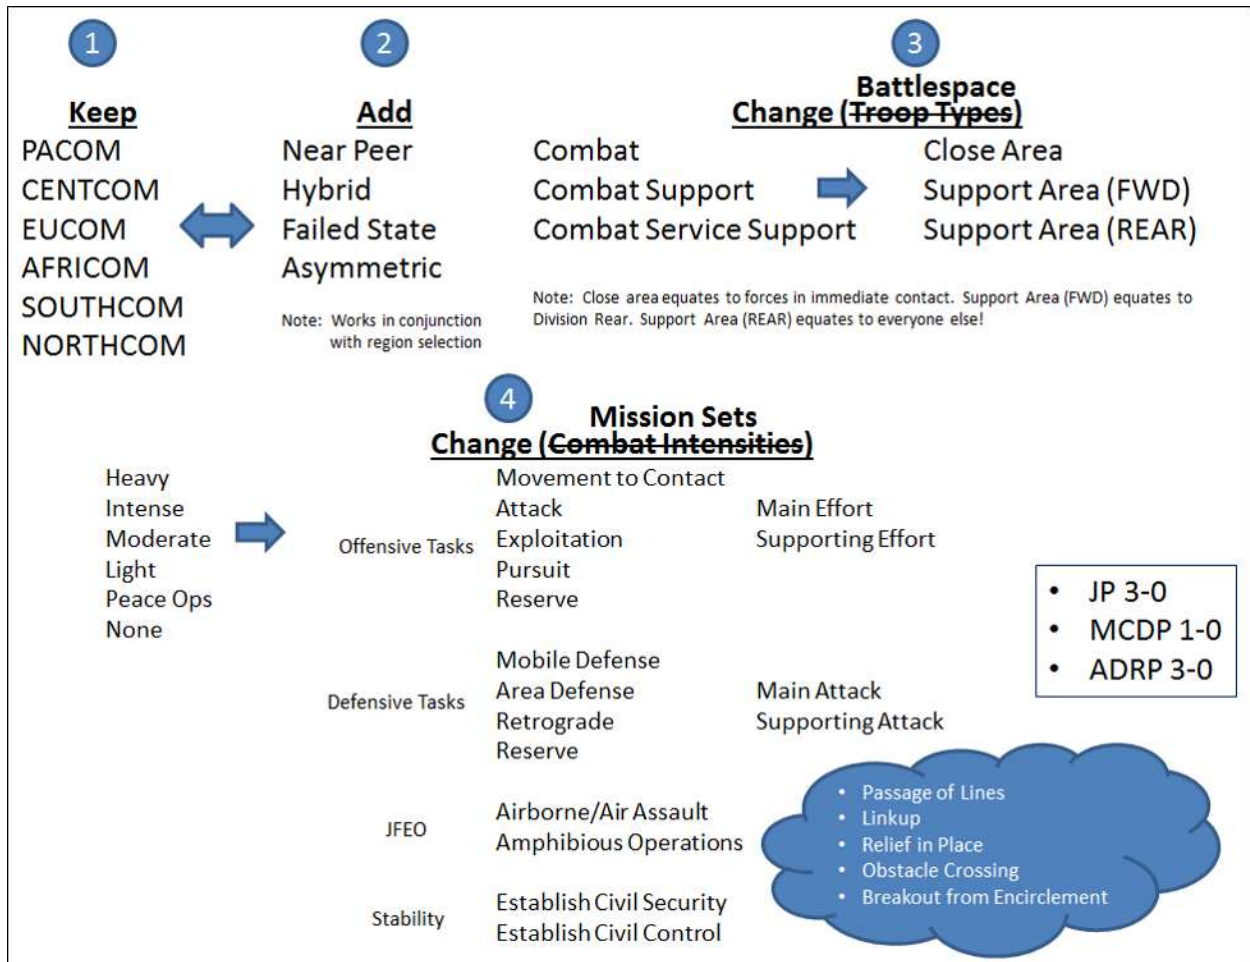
1

Keep
PACOM
CENTCOM
EUCOM
AFRICOM
SOUTHCOM
NORTHCOM

2

Add
Near Peer
Hybrid
Failed State
Asymmetric

Note: Works in conjunction with region selection

3

Battlespace
Change (~~Troop Types~~)

Combat
Combat Support
Combat Service Support

Close Area
Support Area (FWD)
Support Area (REAR)

Note: Close area equates to forces in immediate contact. Support Area (FWD) equates to Division Rear. Support Area (REAR) equates to everyone else!

4

Mission Sets
Change (~~Combat Intensities~~)

Heavy
Intense
Moderate
Light
Peace Ops
None

Offensive Tasks
Movement to Contact
Attack
Exploitation
Pursuit
Reserve

Main Effort
Supporting Effort

Defensive Tasks
Mobile Defense
Area Defense
Retrograde
Reserve

Main Attack
Supporting Attack

JFEO
Airborne/Air Assault
Amphibious Operations

Stability
Establish Civil Security
Establish Civil Control

- JP 3-0
- MCDP 1-0
- ADRP 3-0

- Passage of Lines
- Linkup
- Relief in Place
- Obstacle Crossing
- Breakout from Encirclement